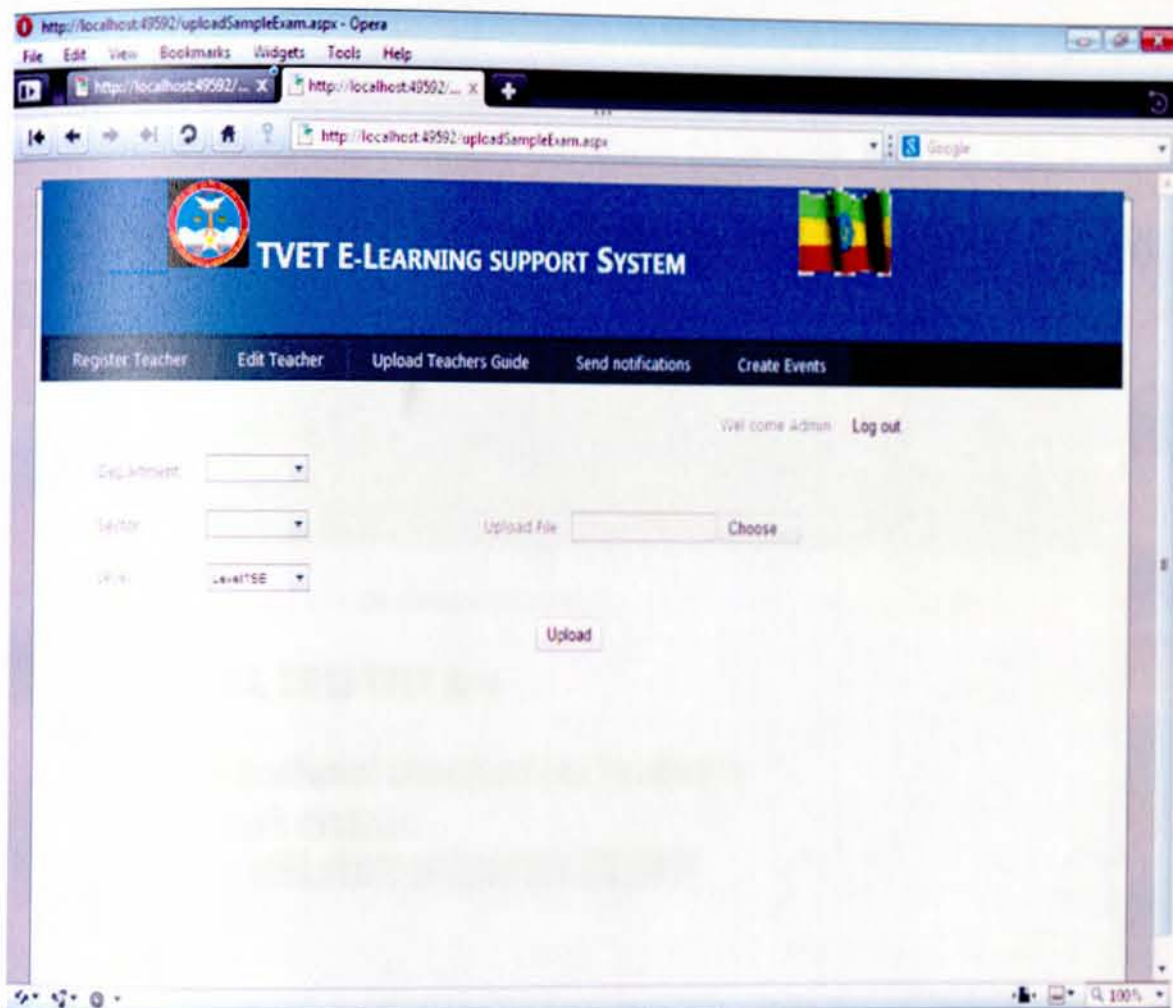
http://localhost:49592/uploadSampleExam.aspx - Opera
File Edit View Bookmarks Widgets Tools Help
http://localhost:49592/... x http://localhost:49592/... x
http://localhost:49592/uploadSampleExam.aspx
Google

TVET E-LEARNING SUPPORT SYSTEM

Register Teacher Edit Teacher Upload Teachers Guide Send notifications Create Events

Wel come Admin Log out

Department
Sector Upload File Choose
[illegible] LevelTSE

Upload

100%